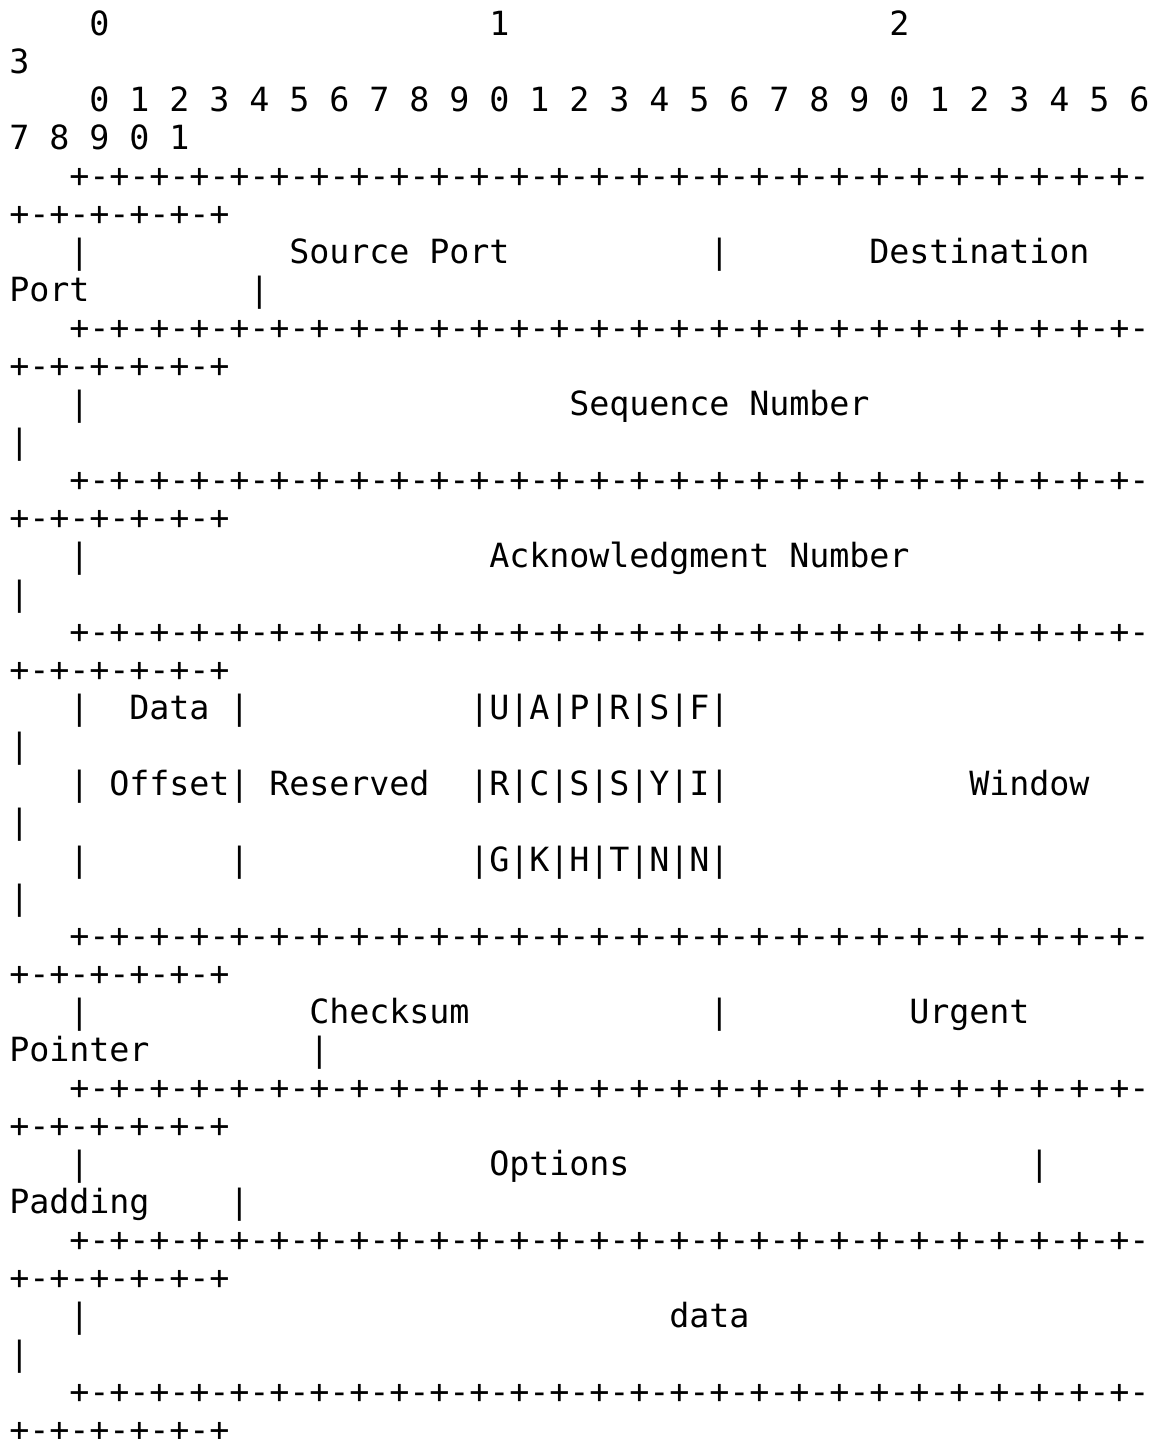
0                   1                   2
3
0 1 2 3 4 5 6 7 8 9 0 1 2 3 4 5 6 7 8 9 0 1 2 3 4 5 6
7 8 9 0 1
+-+-+-+-+-+-+-+-+-+-+-+-+-+-+-+-+-+-+-+-+-+-+-+-+-+-+-
+-+-+-+-+-+
|          Source Port          |       Destination
Port        |
+-+-+-+-+-+-+-+-+-+-+-+-+-+-+-+-+-+-+-+-+-+-+-+-+-+-+-
+-+-+-+-+-+
|                        Sequence Number
|
+-+-+-+-+-+-+-+-+-+-+-+-+-+-+-+-+-+-+-+-+-+-+-+-+-+-+-
+-+-+-+-+-+
|                    Acknowledgment Number
|
+-+-+-+-+-+-+-+-+-+-+-+-+-+-+-+-+-+-+-+-+-+-+-+-+-+-+-
+-+-+-+-+-+
|  Data |           |U|A|P|R|S|F|
|
| Offset| Reserved  |R|C|S|S|Y|I|            Window
|
|       |           |G|K|H|T|N|N|
|
+-+-+-+-+-+-+-+-+-+-+-+-+-+-+-+-+-+-+-+-+-+-+-+-+-+-+-
+-+-+-+-+-+
|           Checksum            |         Urgent
Pointer        |
+-+-+-+-+-+-+-+-+-+-+-+-+-+-+-+-+-+-+-+-+-+-+-+-+-+-+-
+-+-+-+-+-+
|                    Options                    |
Padding    |
+-+-+-+-+-+-+-+-+-+-+-+-+-+-+-+-+-+-+-+-+-+-+-+-+-+-+-
+-+-+-+-+-+
|                             data
|
+-+-+-+-+-+-+-+-+-+-+-+-+-+-+-+-+-+-+-+-+-+-+-+-+-+-+-
+-+-+-+-+-+